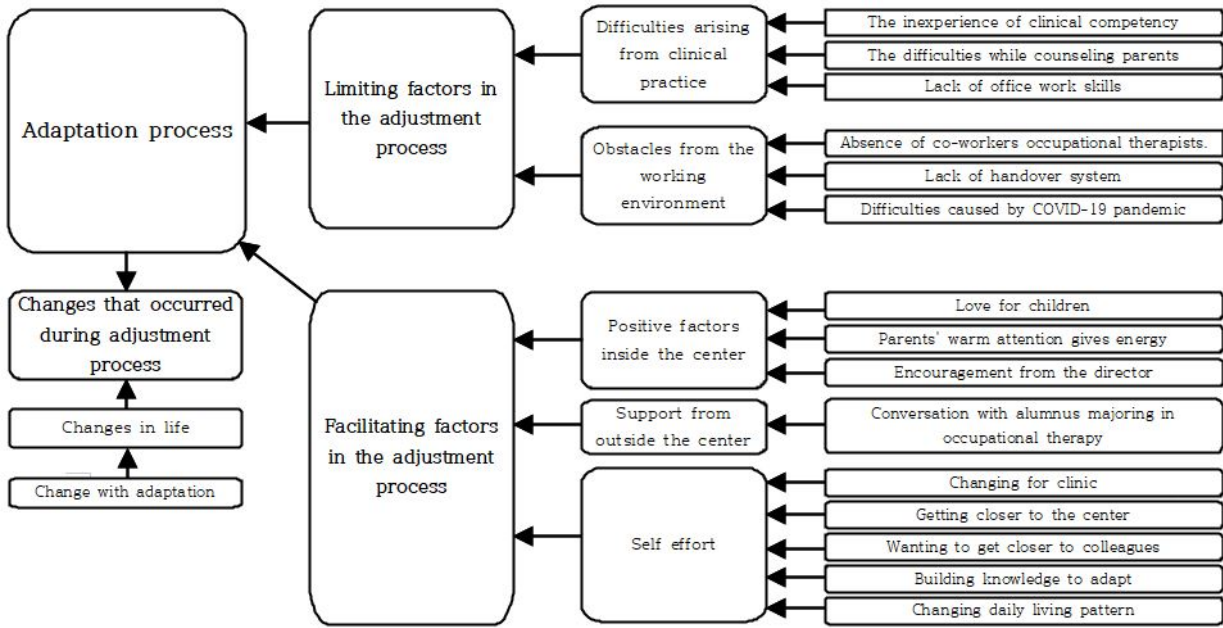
Adaptation process

Limiting factors in the adjustment process

Difficulties arising from clinical practice

The inexperience of clinical competency

The difficulties while counseling parents

Lack of office work skills

Obstacles from the working environment

Absence of co-workers occupational therapists.

Lack of handover system

Difficulties caused by COVID-19 pandemic

Changes that occurred during adjustment process

Changes in life

Change with adaptation

Facilitating factors in the adjustment process

Positive factors inside the center

Love for children

Parents' warm attention gives energy

Encouragement from the director

Support from outside the center

Conversation with alumnus majoring in occupational therapy

Self effort

Changing for clinic

Getting closer to the center

Wanting to get closer to colleagues

Building knowledge to adapt

Changing daily living pattern